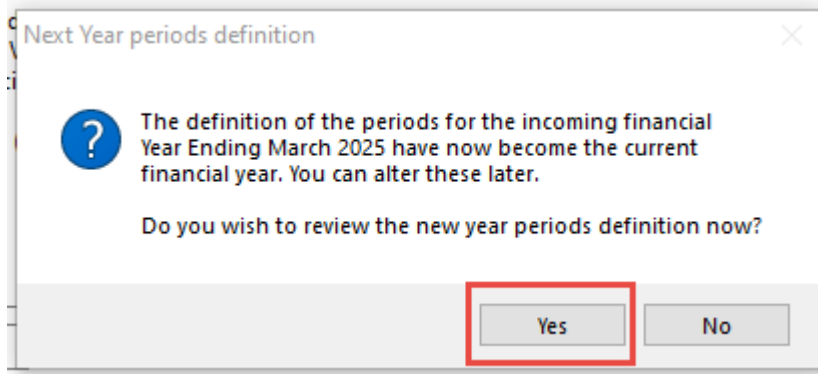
Next Year periods definition

?

The definition of the periods for the incoming financial Year Ending March 2025 have now become the current financial year. You can alter these later.

Do you wish to review the new year periods definition now?

Yes

No